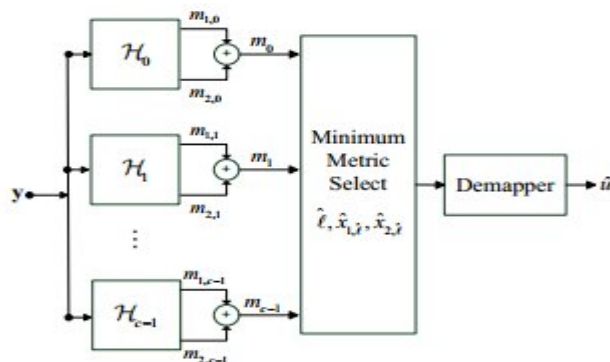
$m_{1,0}$
$\mathcal{H}_0$
$m_0$
$m_{2,0}$
$m_{1,1}$
$\mathcal{H}_1$
$m_1$
$m_{2,1}$
$\mathbf{y}$
⋮
$m_{1,c-1}$
$\mathcal{H}_{c-1}$
$m_{c-1}$
$m_{2,c-1}$

Minimum Metric Select
$\hat{\ell}, \hat{x}_{1,\hat{\ell}}, \hat{x}_{2,\hat{\ell}}$

Demapper
$\hat{u}$